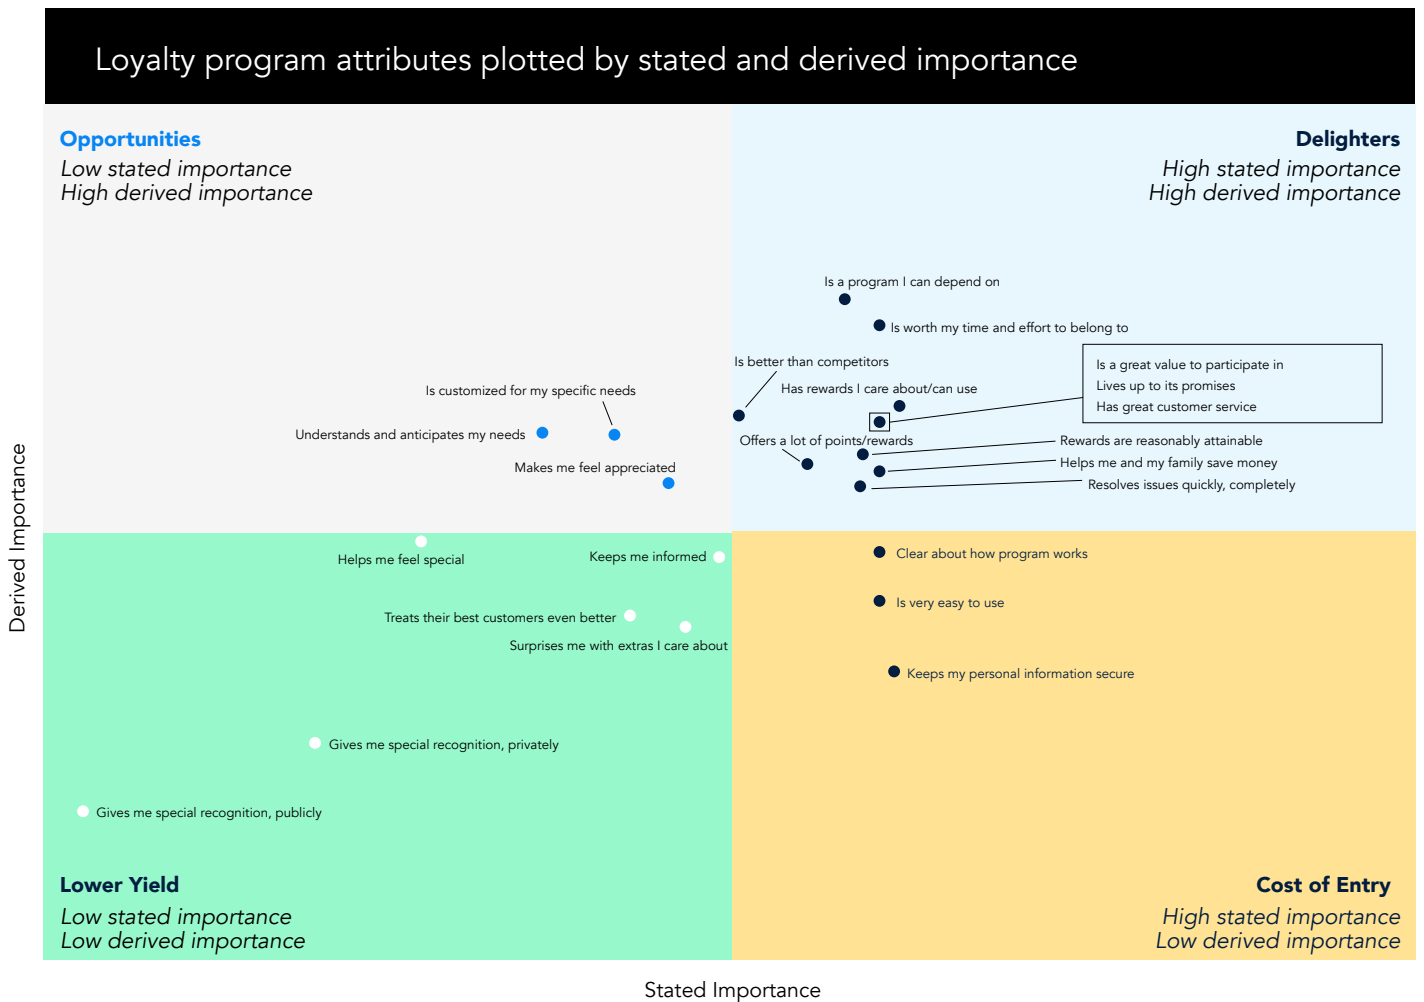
Loyalty program attributes plotted by stated and derived importance

Opportunities
Low stated importance
High derived importance

Delighters
High stated importance
High derived importance

Is a program I can depend on

Is worth my time and effort to belong to

Is better than competitors

Has rewards I care about/can use

Is a great value to participate in
Lives up to its promises
Has great customer service

Is customized for my specific needs

Understands and anticipates my needs

Offers a lot of points/rewards

Rewards are reasonably attainable

Helps me and my family save money

Resolves issues quickly, completely

Makes me feel appreciated

Helps me feel special

Keeps me informed

Clear about how program works

Is very easy to use

Treats their best customers even better

Surprises me with extras I care about

Keeps my personal information secure

Gives me special recognition, privately

Gives me special recognition, publicly

Lower Yield
Low stated importance
Low derived importance

Cost of Entry
High stated importance
Low derived importance

Derived Importance

Stated Importance